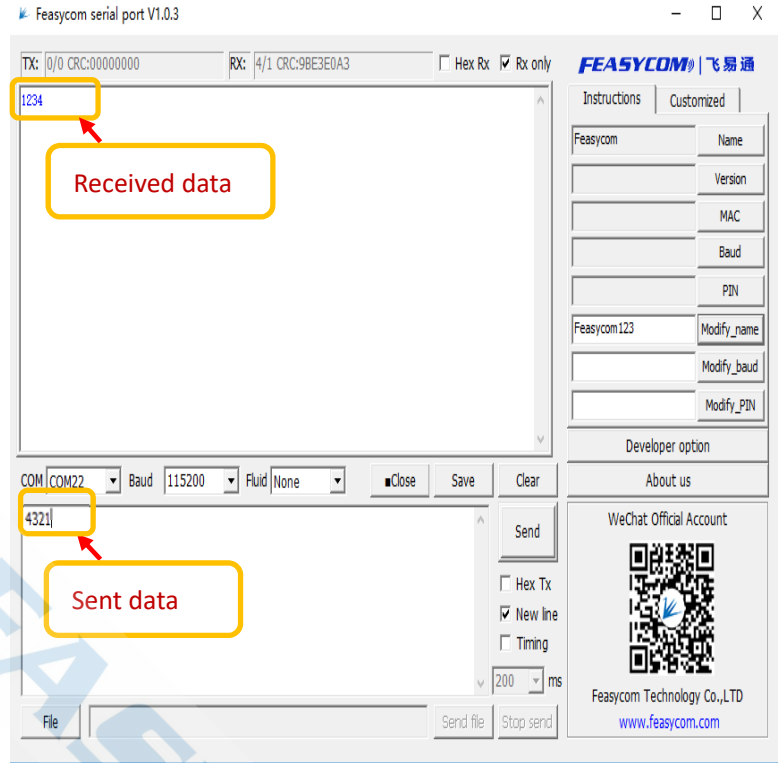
Feasycom serial port V1.0.3

TX: 0/0 CRC:00000000 RX: 4/1 CRC:9BE3E0A3 Hex Rx Rx only

FEASYCOM | 飞易通

1234

Received data

Instructions Customized

Feasycom Name

Version

MAC

Baud

PIN

Feasycom123 Modify_name

Modify_baud

Modify_PIN

Developer option

About us

COM COM22 Baud 115200 Fluid None Close Save Clear

4321

Send

Sent data

Hex Tx

New line

Timing

200 ms

WeChat Official Account

Feasycom Technology Co.,LTD

www.feasycom.com

File Send file Stop send